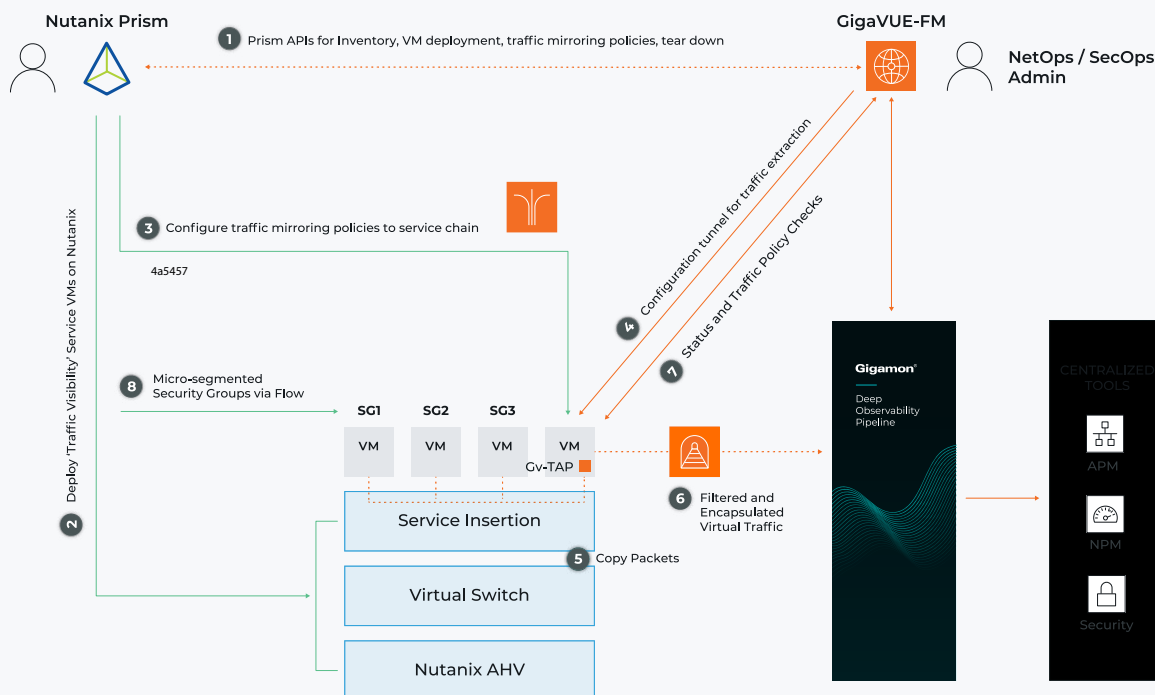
Nutanix Prism

1 Prism APIs for Inventory, VM deployment, traffic mirroring policies, tear down

GigaVUE-FM

NetOps / SecOps Admin

3 Configure traffic mirroring policies to service chain

4a5457

2 Deploy 'Traffic Visibility' Service VMs on Nutanix

4 Configuration tunnel for traffic extraction

7 Status and Traffic Policy Checks

8 Micro-segmented Security Groups via Flow

SG1 SG2 SG3

VM VM VM VM

Gv-TAP

Service Insertion

5 Copy Packets

Virtual Switch

Nutanix AHV

6 Filtered and Encapsulated Virtual Traffic

Gigamon®

Deep Observability Pipeline

CENTRALIZED TOOLS

APM

NPM

Security